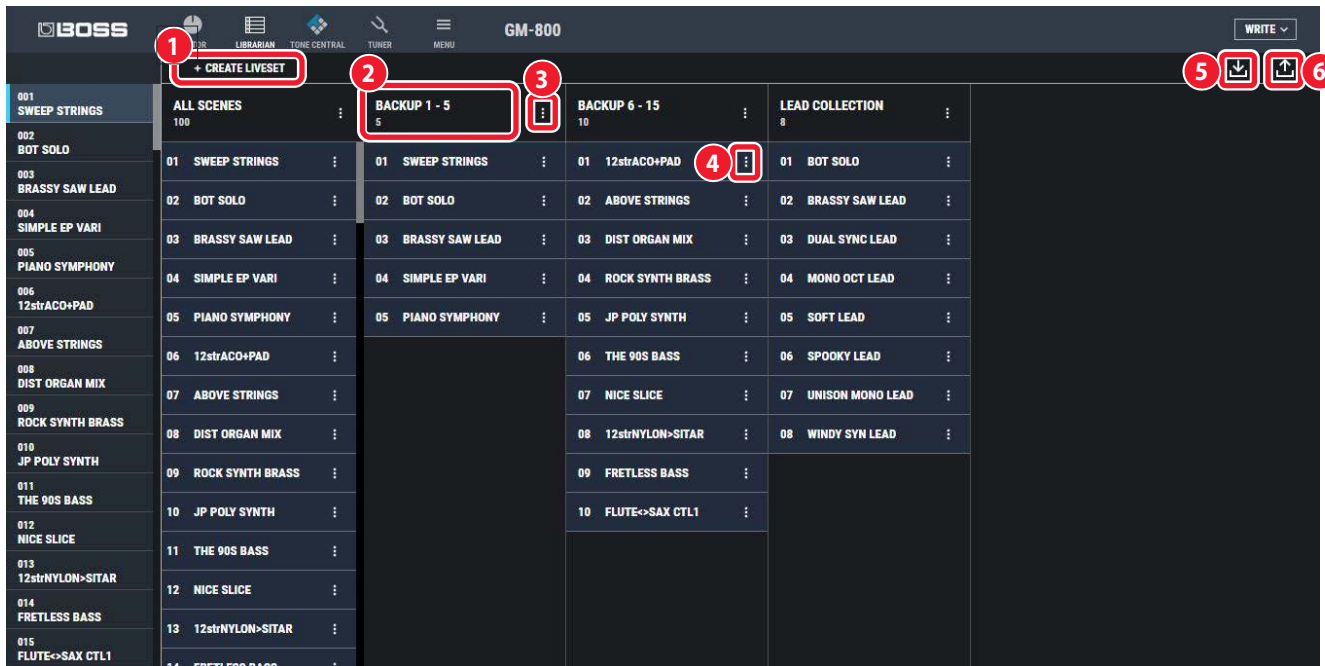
BOSS

EDITOR LIBRARIAN TONE CENTRAL TUNER MENU

GM-800

WRITE

1 + CREATE LIVESET

2 3 4 5 6

001 SWEEP STRINGS
002 BOT SOLO
003 BRASSY SAW LEAD
004 SIMPLE EP VARI
005 PIANO SYMPHONY
006 12strACO+PAD
007 ABOVE STRINGS
008 DIST ORGAN MIX
009 ROCK SYNTH BRASS
010 JP POLY SYNTH
011 THE 90S BASS
012 NICE SLICE
013 12strNYLON>SITAR
014 FRETLESS BASS
015 FLUTE<>SAX CTL1

ALL SCENES
100

01 SWEEP STRINGS
02 BOT SOLO
03 BRASSY SAW LEAD
04 SIMPLE EP VARI
05 PIANO SYMPHONY
06 12strACO+PAD
07 ABOVE STRINGS
08 DIST ORGAN MIX
09 ROCK SYNTH BRASS
10 JP POLY SYNTH
11 THE 90S BASS
12 NICE SLICE
13 12strNYLON>SITAR
14 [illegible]

BACKUP 1 - 5
5

01 SWEEP STRINGS
02 BOT SOLO
03 BRASSY SAW LEAD
04 SIMPLE EP VARI
05 PIANO SYMPHONY

BACKUP 6 - 15
10

01 12strACO+PAD
02 ABOVE STRINGS
03 DIST ORGAN MIX
04 ROCK SYNTH BRASS
05 JP POLY SYNTH
06 THE 90S BASS
07 NICE SLICE
08 12strNYLON>SITAR
09 FRETLESS BASS
10 FLUTE<>SAX CTL1

LEAD COLLECTION
8

01 BOT SOLO
02 BRASSY SAW LEAD
03 DUAL SYNC LEAD
04 MONO OCT LEAD
05 SOFT LEAD
06 SPOOKY LEAD
07 UNISON MONO LEAD
08 WINDY SYN LEAD